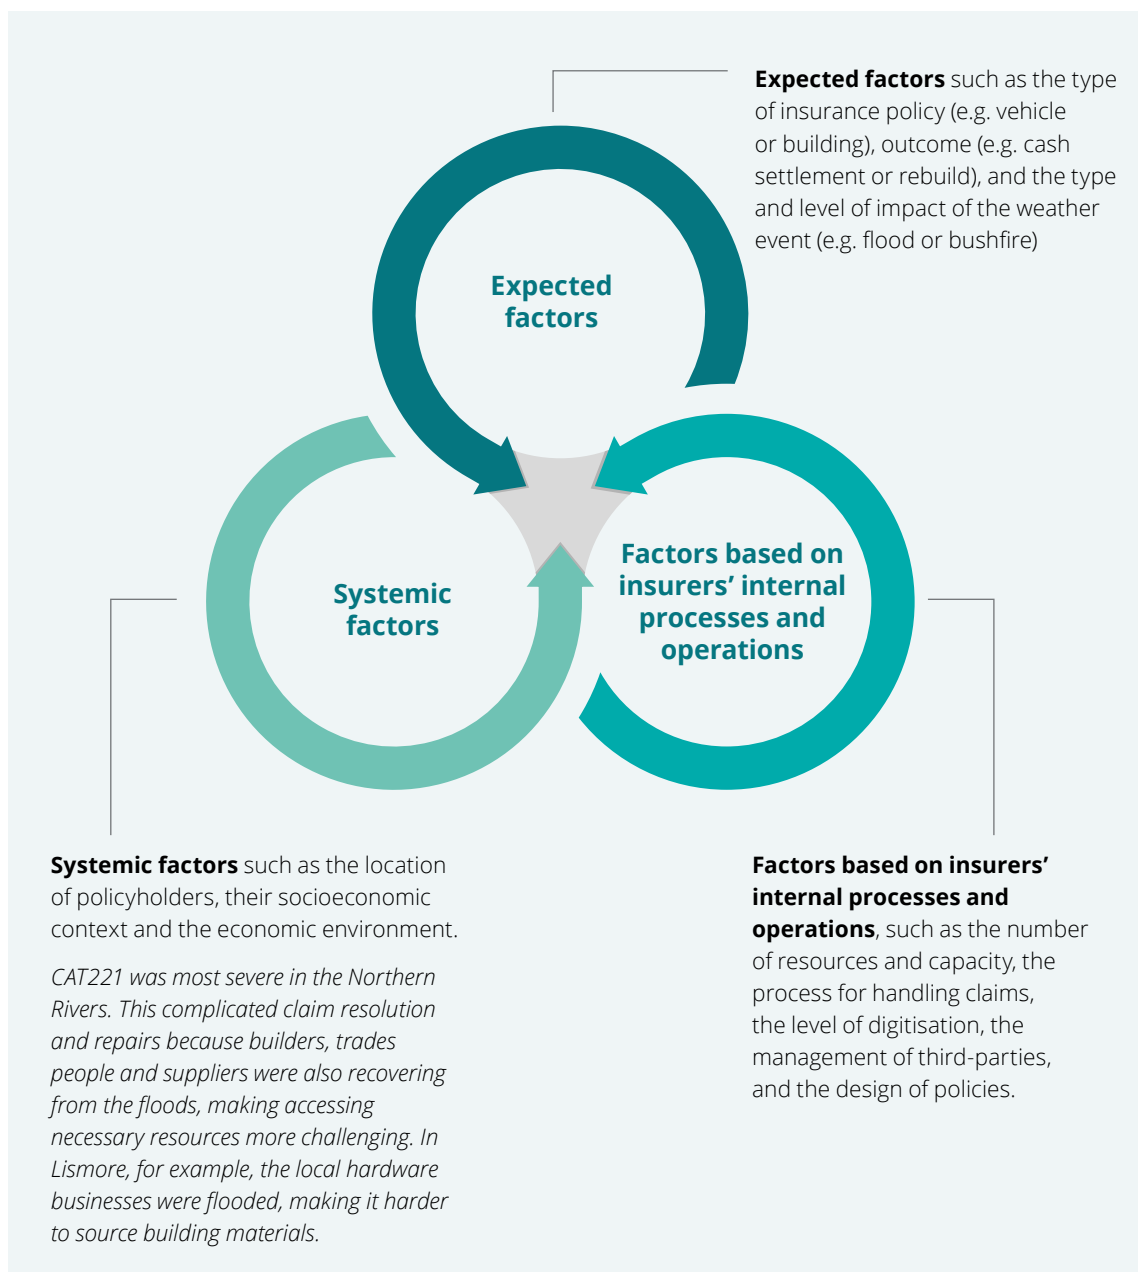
**Expected factors** such as the type of insurance policy (e.g. vehicle or building), outcome (e.g. cash settlement or rebuild), and the type and level of impact of the weather event (e.g. flood or bushfire)

Expected factors

Systemic factors

Factors based on insurers' internal processes and operations

**Systemic factors** such as the location of policyholders, their socioeconomic context and the economic environment.

*CAT221 was most severe in the Northern Rivers. This complicated claim resolution and repairs because builders, trades people and suppliers were also recovering from the floods, making accessing necessary resources more challenging. In Lismore, for example, the local hardware businesses were flooded, making it harder to source building materials.*

**Factors based on insurers' internal processes and operations**, such as the number of resources and capacity, the process for handling claims, the level of digitisation, the management of third-parties, and the design of policies.